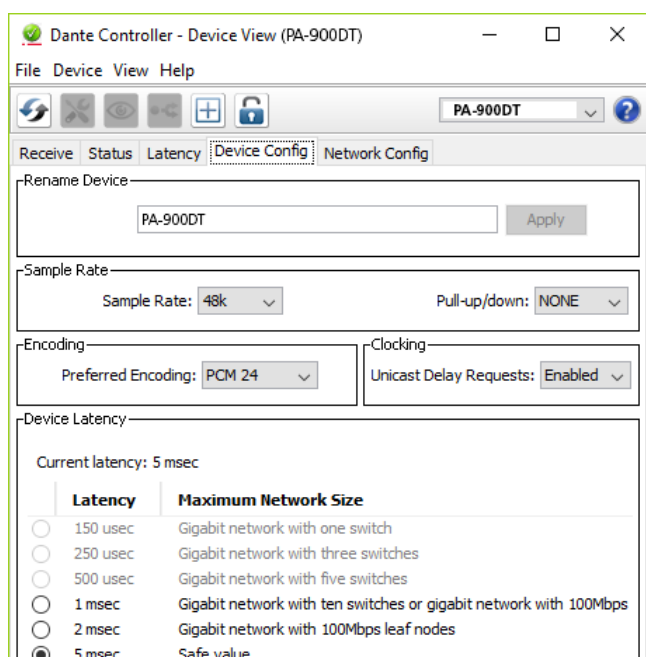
Dante Controller - Device View (PA-900DT)

File Device View Help

PA-900DT

Receive Status Latency Device Config Network Config

Rename Device

PA-900DT

Apply

Sample Rate

Sample Rate: 48k

Pull-up/down: NONE

Encoding

Preferred Encoding: PCM 24

Clocking

Unicast Delay Requests: Enabled

Device Latency

Current latency: 5 msec

| Latency | Maximum Network Size |
|---|---|
| 150 usec | Gigabit network with one switch |
| 250 usec | Gigabit network with three switches |
| 500 usec | Gigabit network with five switches |
| 1 msec | Gigabit network with ten switches or gigabit network with 100Mbps |
| 2 msec | Gigabit network with 100Mbps leaf nodes |
| 5 msec | Safe value |